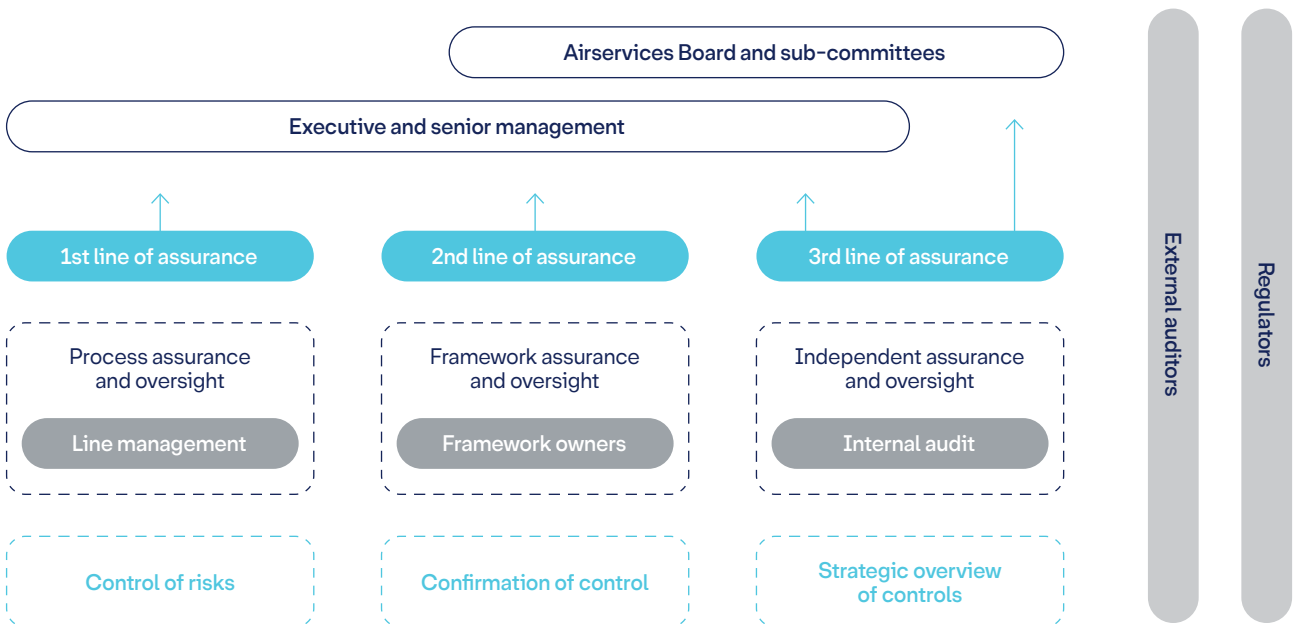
Airservices Board and sub-committees

Executive and senior management

1st line of assurance

2nd line of assurance

3rd line of assurance

Process assurance and oversight

Line management

Framework assurance and oversight

Framework owners

Independent assurance and oversight

Internal audit

Control of risks

Confirmation of control

Strategic overview of controls

External auditors

Regulators